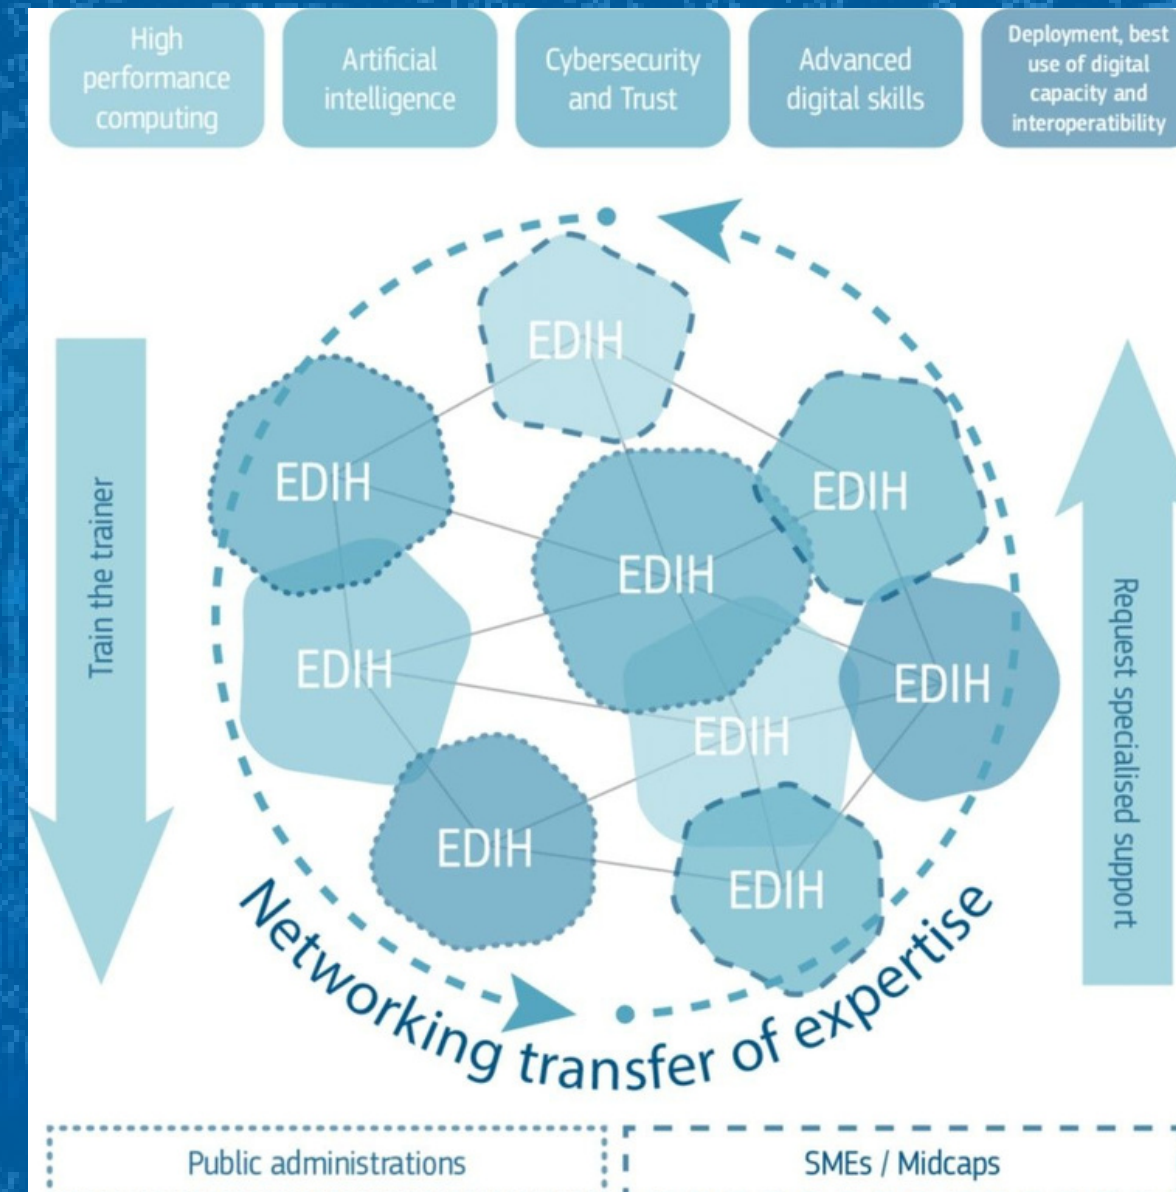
High performance computing

Artificial intelligence

Cybersecurity and Trust

Advanced digital skills

Deployment, best use of digital capacity and interoperatibility

Train the trainer

EDIH

EDIH

EDIH

EDIH

EDIH

EDIH

EDIH

EDIH

EDIH

Request specialised support

Networking transfer of expertise

Public administrations

SMEs / Midcaps